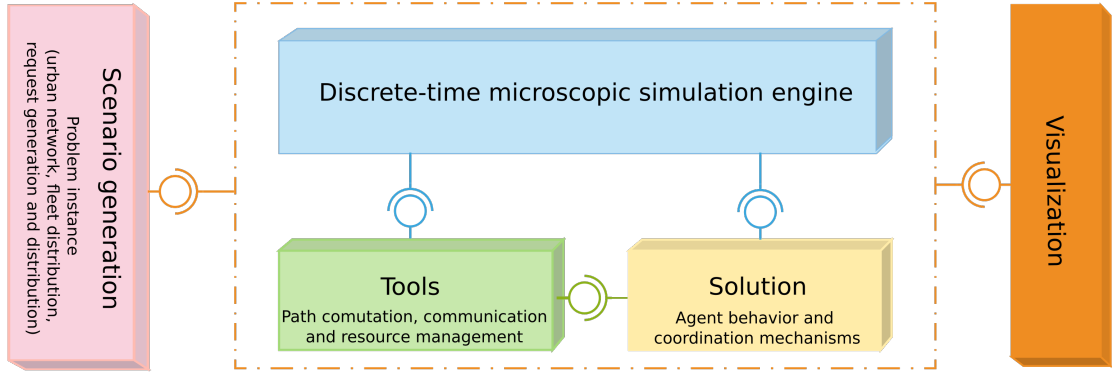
Scenario generation
Problem instance
(urban network, fleet distribution, request generation and distribution)

Discrete-time microscopic simulation engine

Tools
Path comutation, communication and resource management

Solution
Agent behavior and coordination mechanisms

Visualization